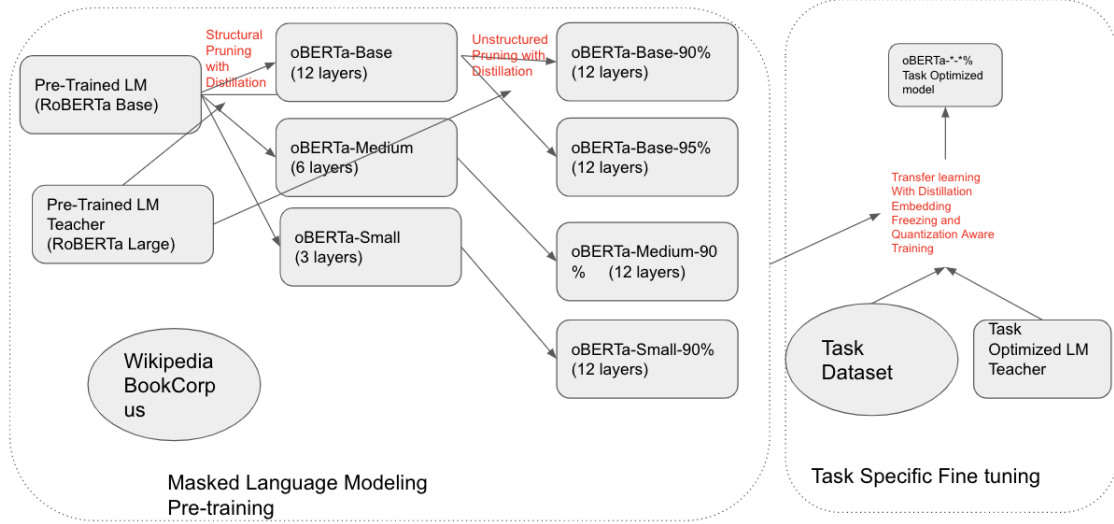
Pre-Trained LM (RoBERTa Base)

Structural Pruning with Distillation

oBERTa-Base (12 layers)

Unstructured Pruning with Distillation

oBERTa-Base-90% (12 layers)

oBERTa-Base-95% (12 layers)

oBERTa-Medium (6 layers)

Pre-Trained LM Teacher (RoBERTa Large)

oBERTa-Small (3 layers)

oBERTa-Medium-90 % (12 layers)

oBERTa-Small-90% (12 layers)

Wikipedia BookCorpus

Masked Language Modeling Pre-training

oBERTa-*-*% Task Optimized model

Transfer learning With Distillation Embedding Freezing and Quantization Aware Training

Task Dataset

Task Optimized LM Teacher

Task Specific Fine tuning